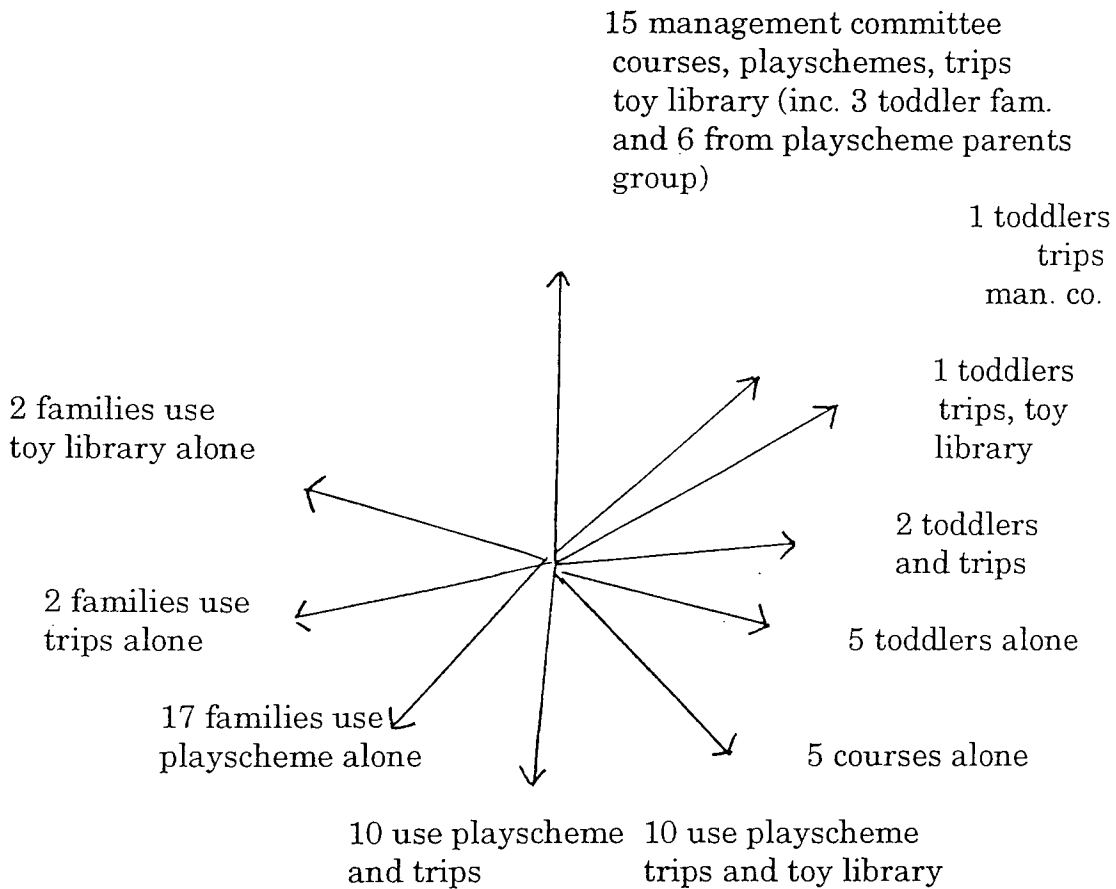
15 management committee courses, playschemes, trips toy library (inc. 3 toddler fam. and 6 from playscheme parents group)

1 toddlers trips man. co.

2 families use toy library alone

1 toddlers trips, toy library

2 toddlers and trips

2 families use trips alone

5 toddlers alone

17 families use playscheme alone

5 courses alone

10 use playscheme and trips

10 use playscheme trips and toy library